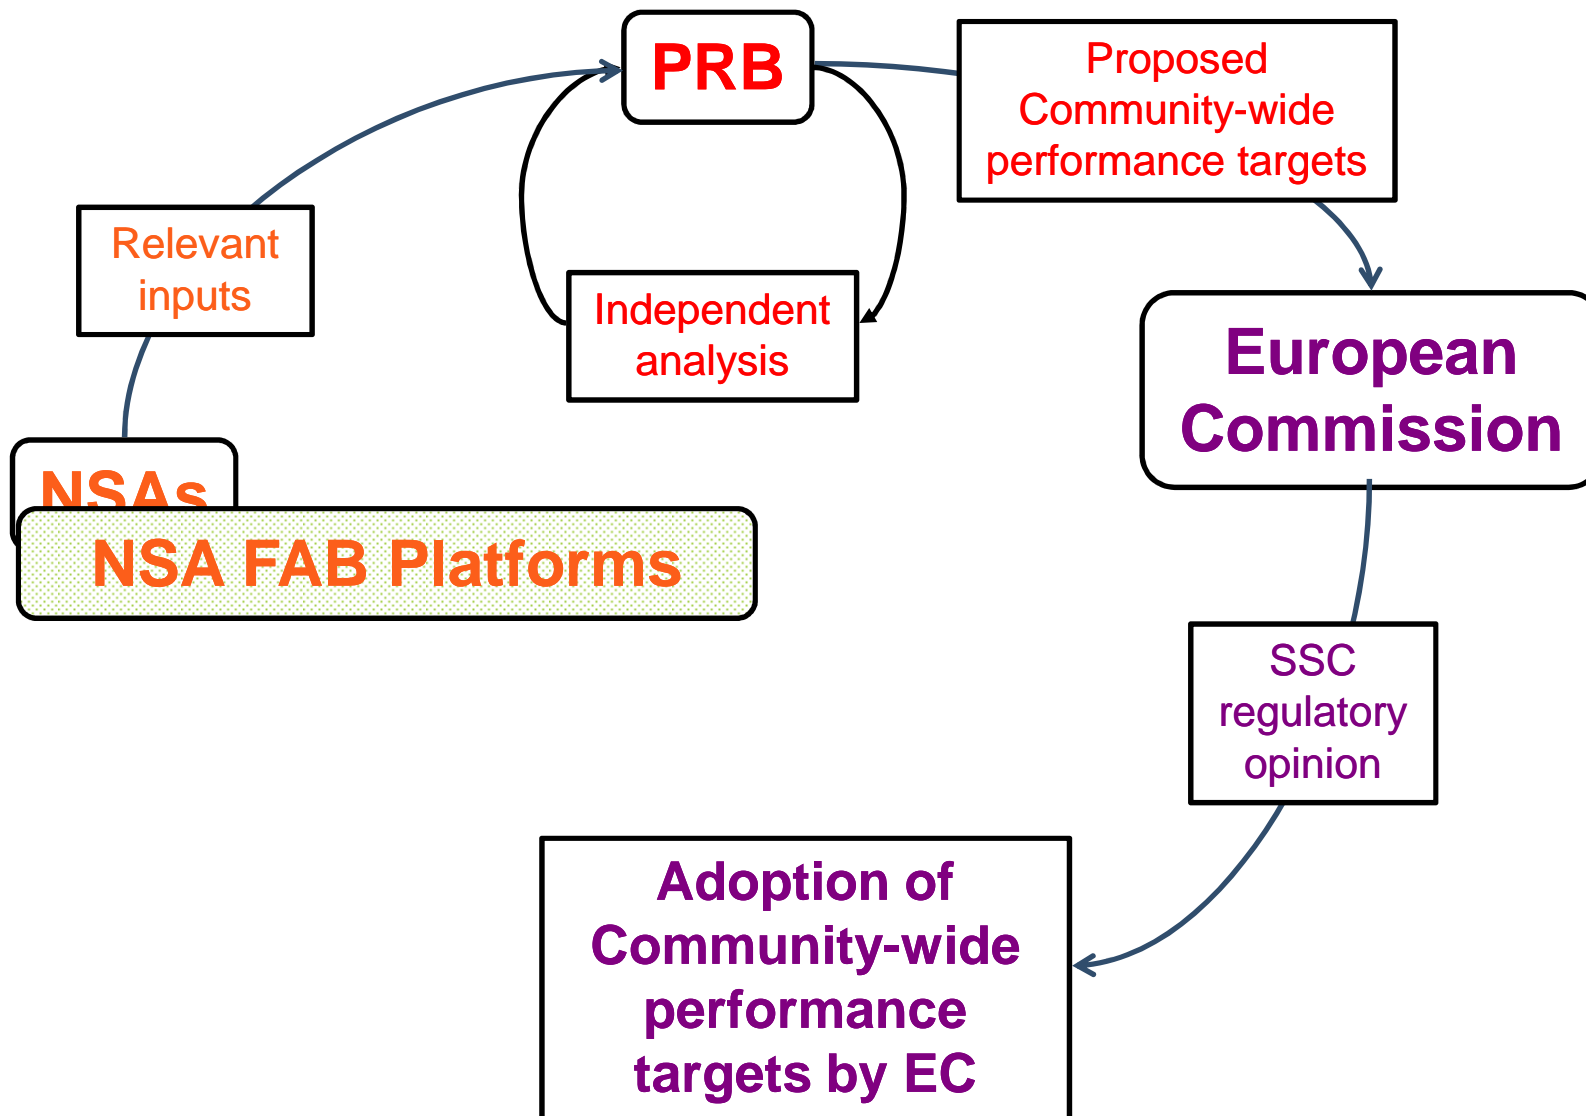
PRB

Proposed Community-wide performance targets

Relevant inputs

Independent analysis

European Commission

NSAs

NSA FAB Platforms

SSC regulatory opinion

Adoption of Community-wide performance targets by EC